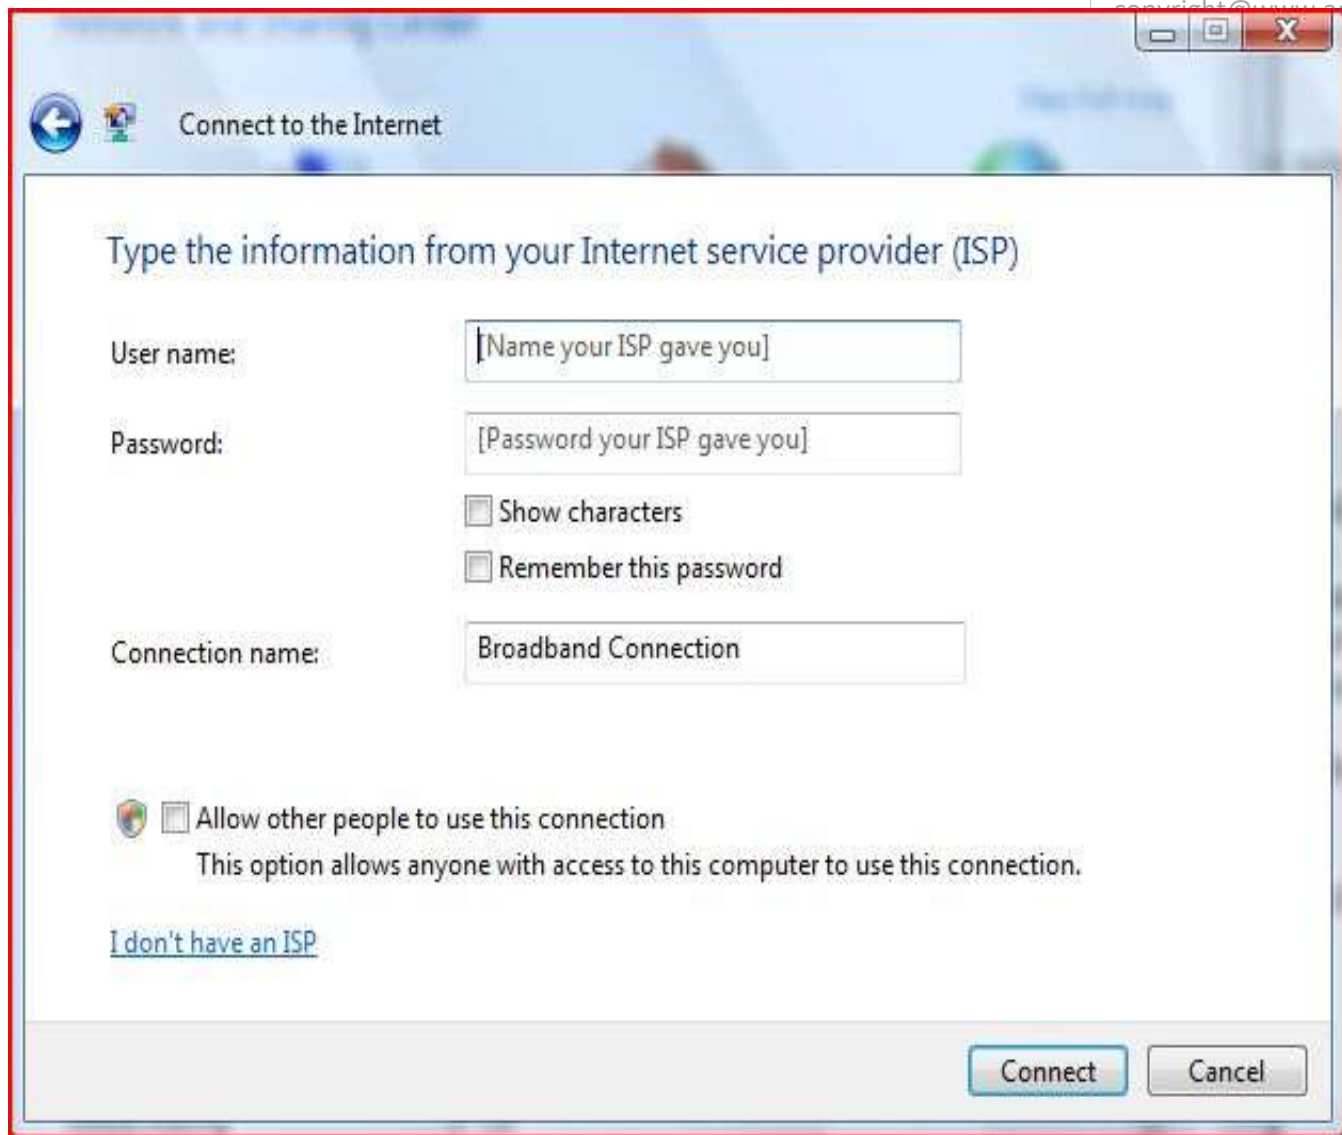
copyright@www.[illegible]

Connect to the Internet

Type the information from your Internet service provider (ISP)

User name: [Name your ISP gave you]

Password: [Password your ISP gave you]

Show characters

Remember this password

Connection name: Broadband Connection

Allow other people to use this connection
This option allows anyone with access to this computer to use this connection.

I don't have an ISP

Connect Cancel